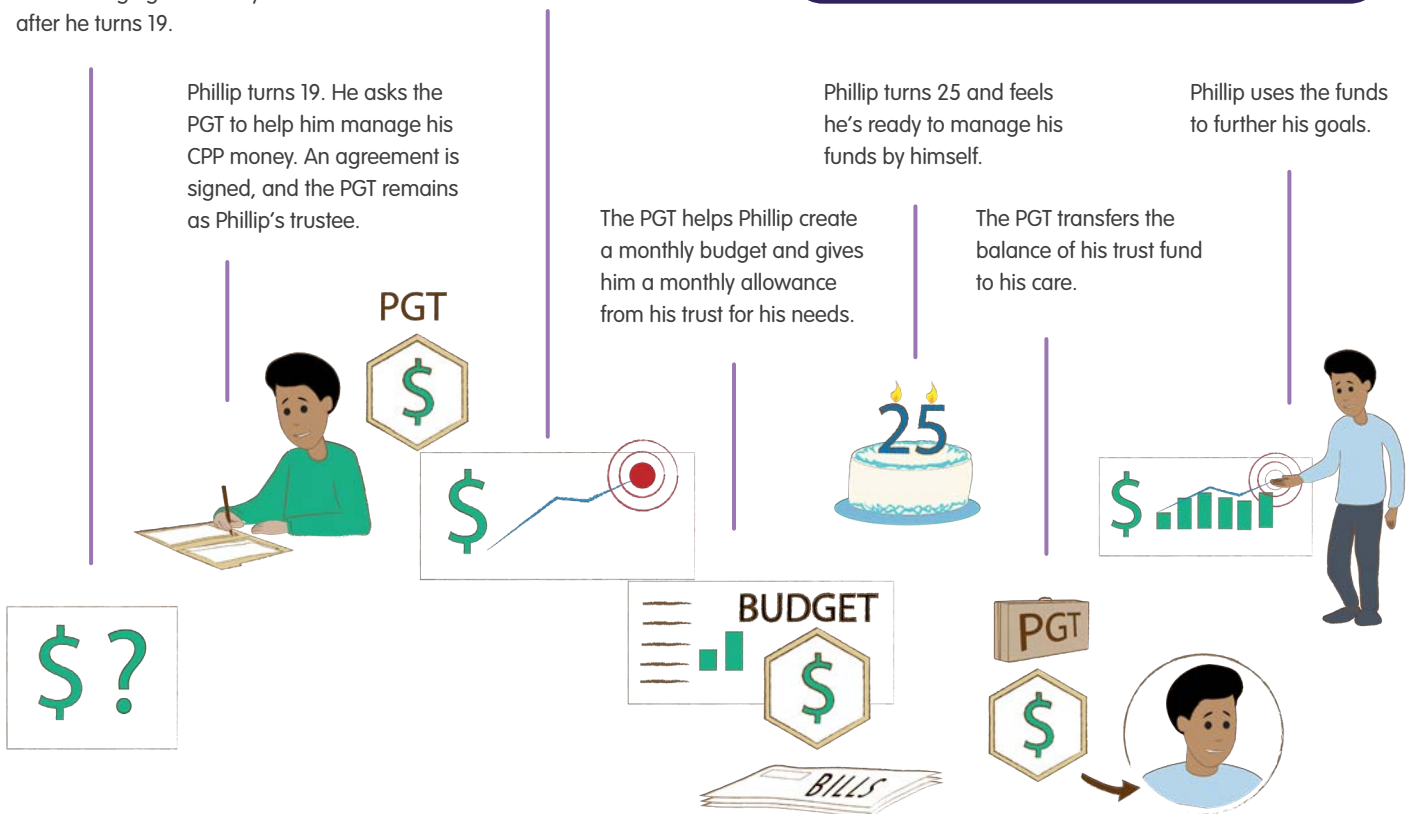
after he turns 19.

Phillip turns 19. He asks the PGT to help him manage his CPP money. An agreement is signed, and the PGT remains as Phillip's trustee.

PGT

$

$ ?

$

The PGT helps Phillip create a monthly budget and gives him a monthly allowance from his trust for his needs.

BUDGET

$

BILLS

Phillip turns 25 and feels he's ready to manage his funds by himself.

25

The PGT transfers the balance of his trust fund to his care.

PGT

$

Phillip uses the funds to further his goals.

$